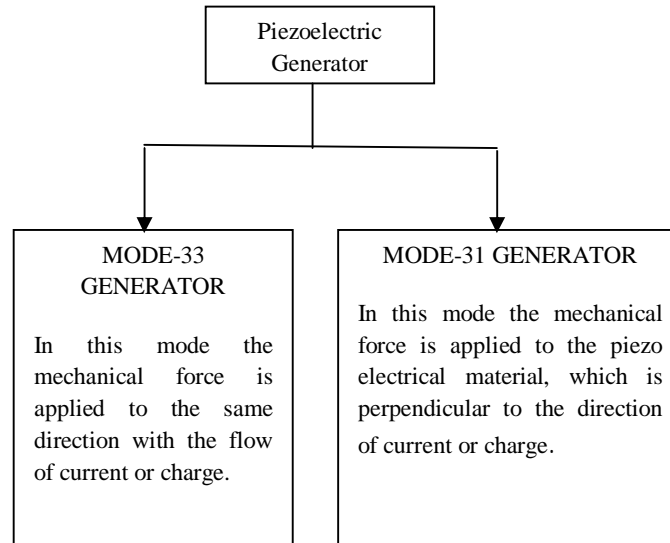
Piezoelectric Generator

MODE-33 GENERATOR

In this mode the mechanical force is applied to the same direction with the flow of current or charge.

MODE-31 GENERATOR

In this mode the mechanical force is applied to the piezo electrical material, which is perpendicular to the direction of current or charge.